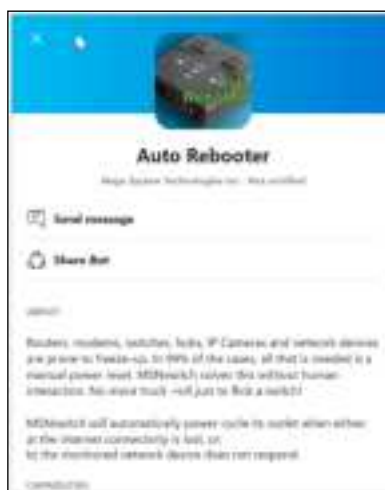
Auto Rebooter

Mega System Technologies Inc · Not verified

Send message

Share Bot

ABOUT

Routers, modems, switches, hubs, IP Cameras and network devices are prone to freeze-up. In 99% of the cases, all that is needed is a manual power reset. MSNswitch solves this without human interaction. No more truck roll just to flick a switch!

MSNswitch will automatically power cycle its outlet when either:
a) the internet connectivity is lost, or
b) the monitored network device does not respond.

CAPABILITIES